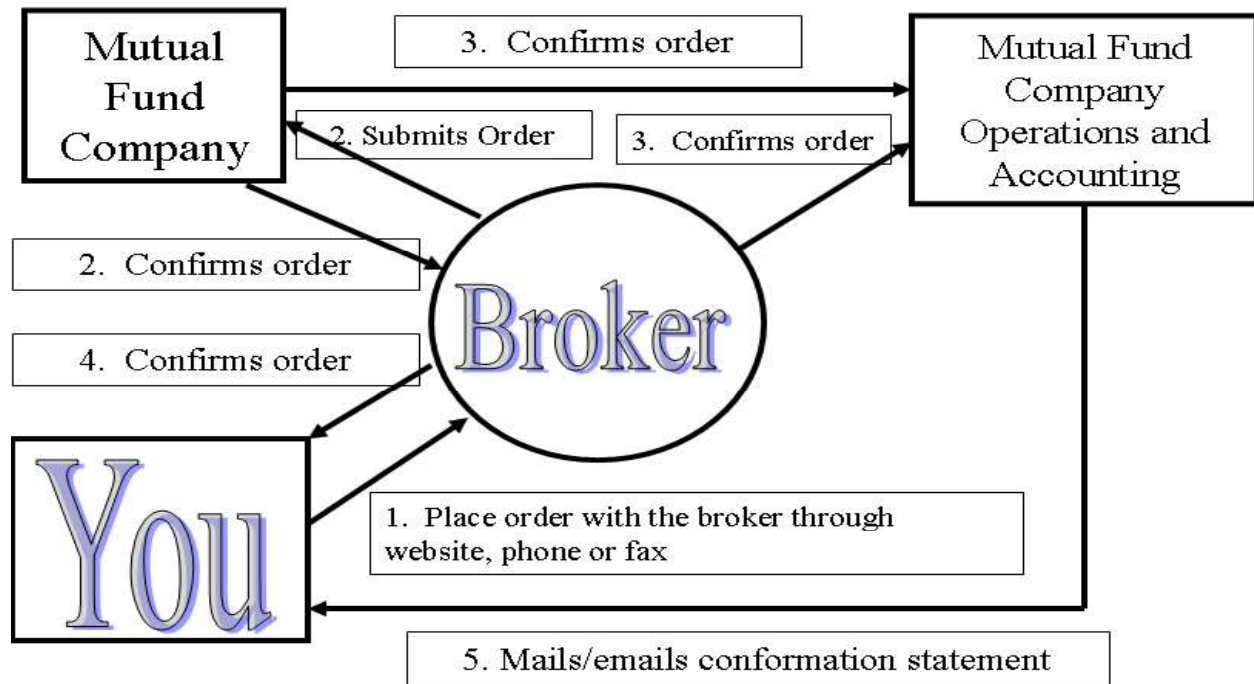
Mutual Fund Company

3. Confirms order

Mutual Fund Company Operations and Accounting

2. Submits Order

3. Confirms order

2. Confirms order

Broker

4. Confirms order

You

1. Place order with the broker through website, phone or fax

5. Mails/emails conformation statement